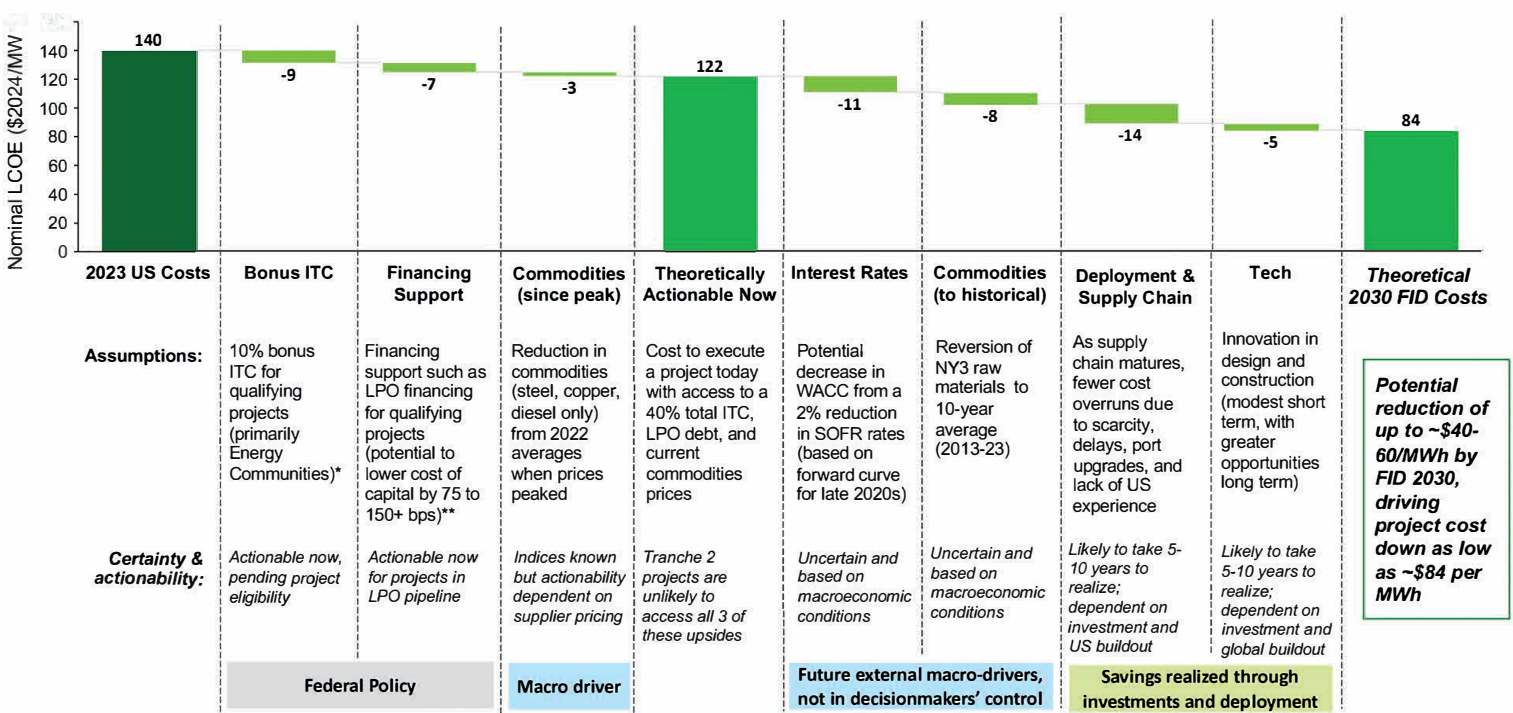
Nominal LCOE ($2024/MW

140
120
100
80
60
40
20
0

140
-9
-7
-3
122
-11
-8
-14
-5
84

| 2023 US Costs | Bonus ITC | Financing Support | Commodities (since peak) | Theoretically Actionable Now | Interest Rates | Commodities (to historical) | Deployment & Supply Chain | Tech | Theoretical 2030 FID Costs |
|---|---|---|---|---|---|---|---|---|---|
| Assumptions: | 10% bonus ITC for qualifying projects (primarily Energy Communities)* | Financing support such as LPO financing for qualifying projects (potential to lower cost of capital by 75 to 150+ bps)** | Reduction in commodities (steel, copper, diesel only) from 2022 averages when prices peaked | Cost to execute a project today with access to a 40% total ITC, LPO debt, and current commodities prices | Potential decrease in WACC from a 2% reduction in SOFR rates (based on forward curve for late 2020s) | Reversion of NY3 raw materials to 10-year average (2013-23) | As supply chain matures, fewer cost overruns due to scarcity, delays, port upgrades, and lack of US experience | Innovation in design and construction (modest short term, with greater opportunities long term) | Potential reduction of up to ~$40-60/MWh by FID 2030, driving project cost down as low as ~$84 per MWh |
| Certainty & actionability: | Actionable now, pending project eligibility | Actionable now for projects in LPO pipeline | Indices known but actionability dependent on supplier pricing | Tranche 2 projects are unlikely to access all 3 of these upsides | Uncertain and based on macroeconomic conditions | Uncertain and based on macroeconomic conditions | Likely to take 5-10 years to realize; dependent on investment and US buildout | Likely to take 5-10 years to realize; dependent on investment and global buildout | |

Federal Policy
Macro driver
Future external macro-drivers, not in decisionmakers' control
Savings realized through investments and deployment